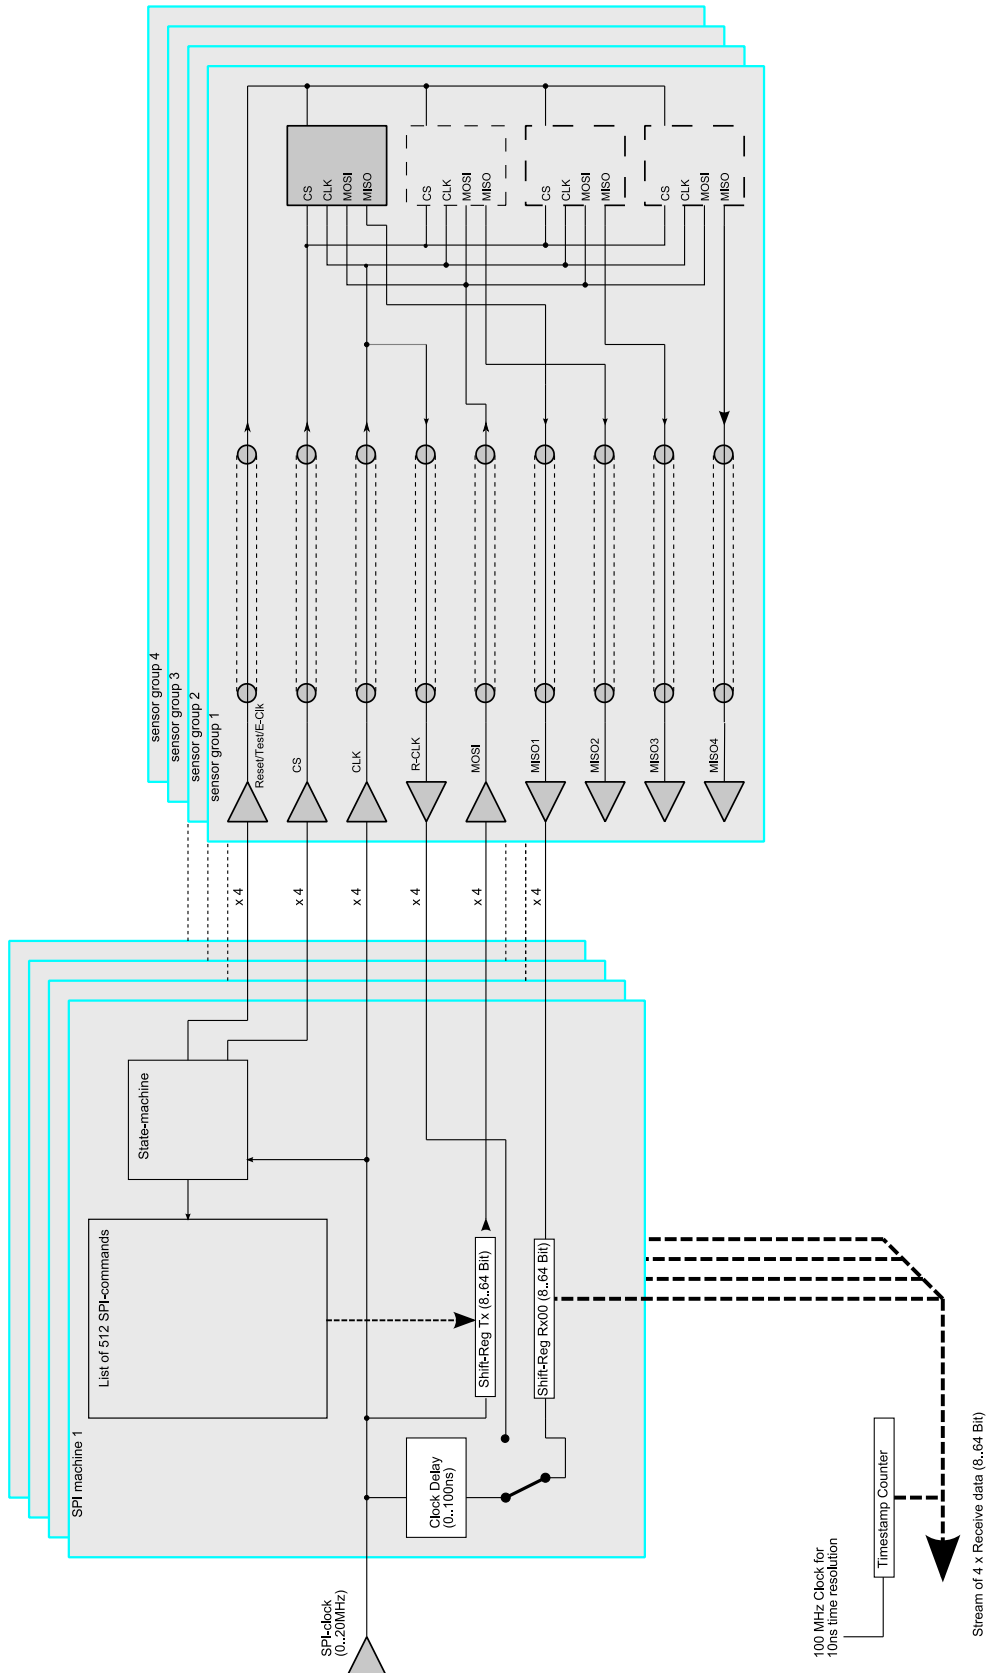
sensor group 4
sensor group 3
sensor group 2
sensor group 1

CS CLK MOSI MISO
CS CLK MOSI MISO
CS CLK MOSI MISO
CS CLK MOSI MISO

Reset/Test/E-Clk
CS
CLK
R-CLK
MOSI
MISO1
MISO2
MISO3
MISO4

x 4
x 4
x 4
x 4
x 4
x 4

State-machine
List of 512 SPI-commands
Shift-Reg Tx (8..64 Bit)
Shift-Reg Rx00 (8..64 Bit)
Clock Delay (0..100ns)
SPI machine 1

SPI-clock (0..20MHz)
100 MHz Clock for 10ns time resolution
Timestamp Counter
Stream of 4 x Receive data (8..64 Bit)